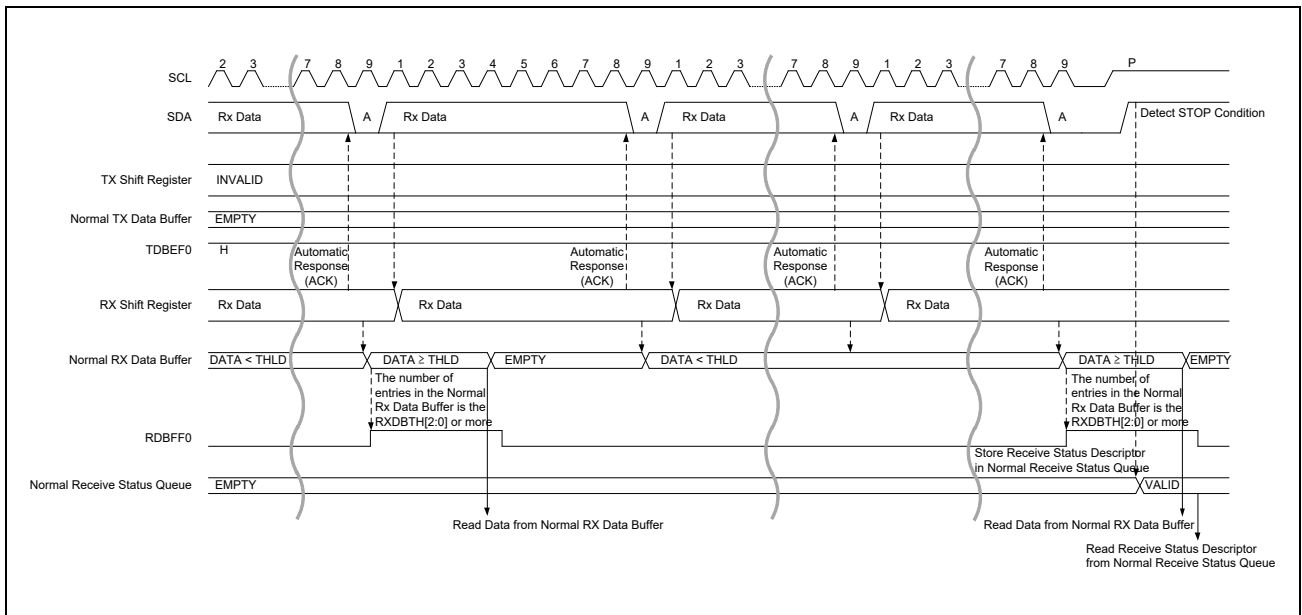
SCL
2 3 7 8 9 1 2 3 4 5 6 7 8 9 1 2 3 7 8 9 1 2 3 7 8 9 P

SDA
Rx Data A Rx Data A Rx Data A Rx Data A
Detect STOP Condition

TX Shift Register
INVALID

Normal TX Data Buffer
EMPTY

TDBEF0
H

Automatic Response (ACK)
Automatic Response (ACK)
Automatic Response (ACK)
Automatic Response (ACK)

RX Shift Register
Rx Data Rx Data Rx Data Rx Data

Normal RX Data Buffer
DATA < THLD DATA ≥ THLD EMPTY DATA < THLD DATA ≥ THLD EMPTY

The number of entries in the Normal Rx Data Buffer is the RXDBTH[2:0] or more

The number of entries in the Normal Rx Data Buffer is the RXDBTH[2:0] or more

RDBFF0

Store Receive Status Descriptor in Normal Receive Status Queue

Normal Receive Status Queue
EMPTY VALID

Read Data from Normal RX Data Buffer

Read Data from Normal RX Data Buffer

Read Receive Status Descriptor from Normal Receive Status Queue